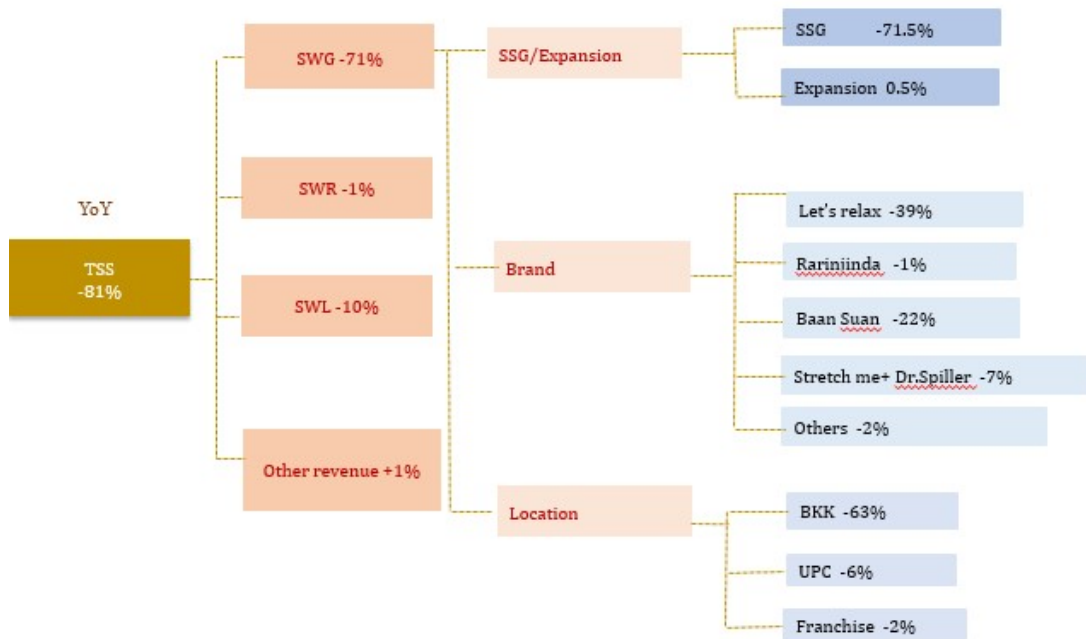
YoY

TSS
-81%

SWG -71%

SWR -1%

SWL -10%

Other revenue +1%

SSG/Expansion

Brand

Location

SSG -71.5%

Expansion 0.5%

Let's relax -39%

Rariniinda -1%

Baan Suan -22%

Stretch me+ Dr.Spiller -7%

Others -2%

BKK -63%

UPC -6%

Franchise -2%